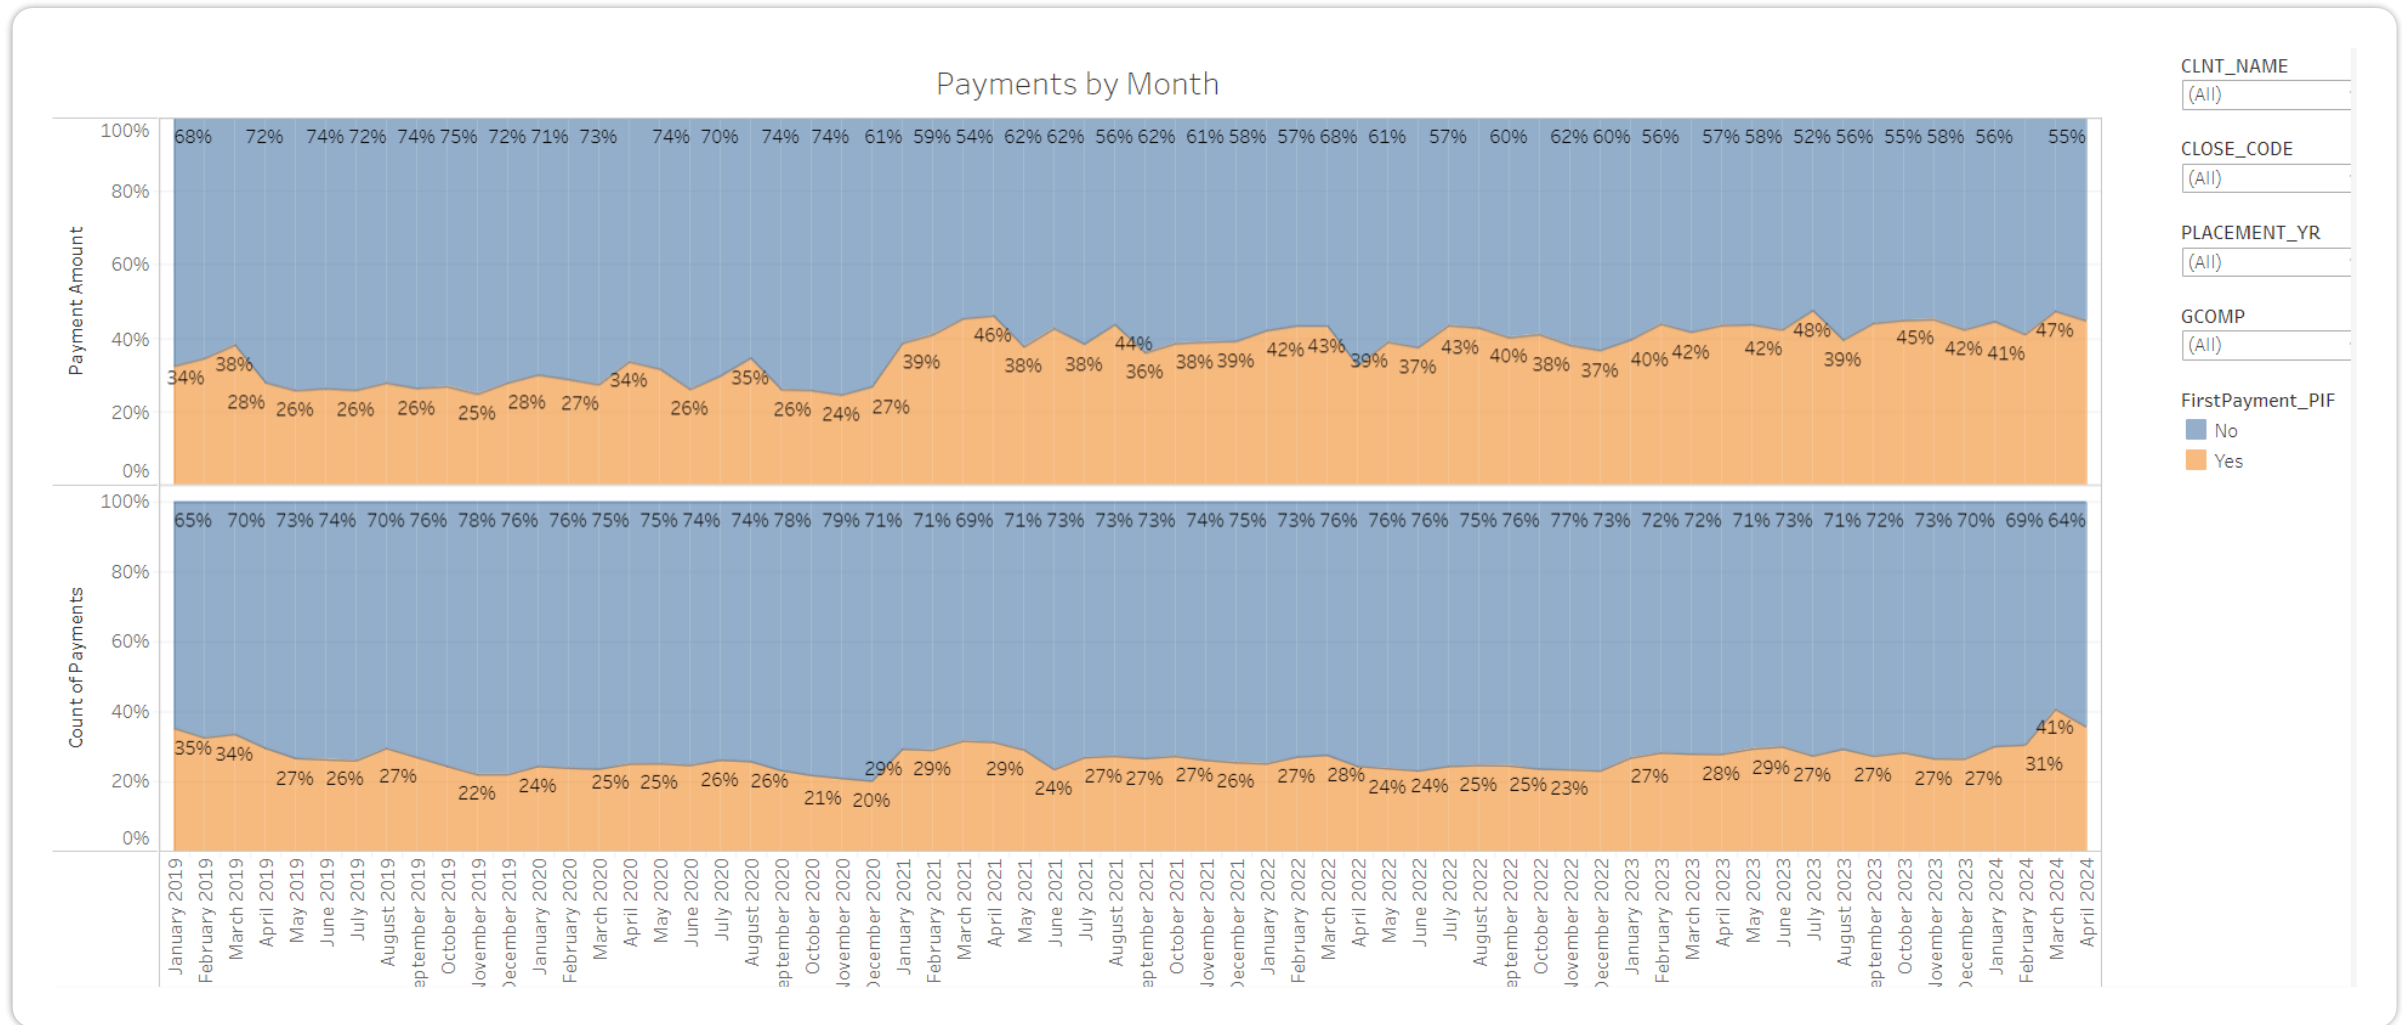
Payments by Month

Payment Amount

100%
80%
60%
40%
20%
0%

68% 72% 74% 72% 74% 75% 72% 71% 73% 74% 70% 74% 74% 61% 59% 54% 62% 62% 56% 62% 61% 58% 57% 68% 61% 57% 60% 62% 60% 56% 57% 58% 52% 56% 55% 58% 56% 55%

34% 38% 28% 26% 26% 26% 25% 28% 27% 34% 26% 35% 26% 24% 27% 39% 46% 38% 38% 44% 36% 38% 39% 42% 43% 39% 37% 43% 40% 38% 37% 40% 42% 42% 48% 39% 45% 42% 41% 47%

Count of Payments

100%
80%
60%
40%
20%
0%

65% 70% 73% 74% 70% 76% 78% 76% 76% 75% 75% 74% 74% 78% 79% 71% 71% 69% 71% 73% 73% 73% 74% 75% 73% 76% 76% 76% 75% 76% 77% 73% 72% 72% 71% 73% 71% 72% 73% 70% 69% 64%

35% 34% 27% 26% 27% 22% 24% 25% 25% 26% 26% 21% 20% 29% 29% 29% 24% 27% 27% 27% 26% 27% 28% 24% 24% 25% 25% 23% 27% 28% 29% 27% 27% 27% 27% 31% 41%

January 2019
February 2019
March 2019
April 2019
May 2019
June 2019
July 2019
August 2019
eptember 2019
October 2019
November 2019
December 2019
January 2020
February 2020
March 2020
April 2020
May 2020
June 2020
July 2020
August 2020
eptember 2020
October 2020
November 2020
December 2020
January 2021
February 2021
March 2021
April 2021
May 2021
June 2021
July 2021
August 2021
eptember 2021
October 2021
November 2021
December 2021
January 2022
February 2022
March 2022
April 2022
May 2022
June 2022
July 2022
August 2022
eptember 2022
October 2022
November 2022
December 2022
January 2023
February 2023
March 2023
April 2023
May 2023
June 2023
July 2023
August 2023
eptember 2023
October 2023
November 2023
December 2023
January 2024
February 2024
March 2024
April 2024

CLNT_NAME
(All)

CLOSE_CODE
(All)

PLACEMENT_YR
(All)

GCOMP
(All)

FirstPayment_PIF
No
Yes